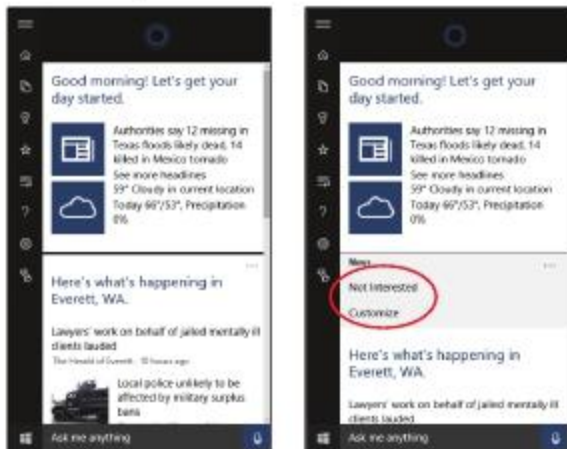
Good morning! Let's get your day started.

Authorities say 12 missing in Texas floods likely dead, 14 killed in Mexico tornado
See more headlines
59° Cloudy in current location
Today 66°/53°, Precipitation 0%

...

Here's what's happening in Everett, WA.

Lawyers' work on behalf of jailed mentally ill clients lauded
The Herald of Everett · 10 hours ago

Local police unlikely to be affected by military surplus bans

Ask me anything

Good morning! Let's get your day started.

Authorities say 12 missing in Texas floods likely dead, 14 killed in Mexico tornado
See more headlines
59° Cloudy in current location
Today 66°/53°, Precipitation 0%

News ...

Not Interested

Customize

Here's what's happening in Everett, WA.

Lawyers' work on behalf of jailed mentally ill clients lauded

Ask me anything